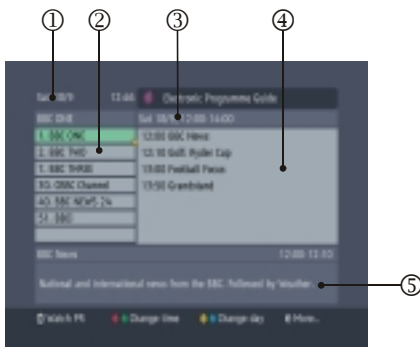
①
②
③
④
Sat 30/9 13:46 Electronic Programme Guide
BBC DVB
Sat 30/9 12:00-14:00
1. BBC ONE
2. BBC TWO
7. BBC THREE
10. CBBC Channel
40. BBC NEWS 24
51. BBC
12:00 BBC News
12:10 Golf: Ryder Cup
13:00 Football Focus
13:50 Grandstand
BBC News 12:00-12:10
National and international news from the BBC. Followed by Weather.
⑤
Watch PR
Change time
Change day
More...